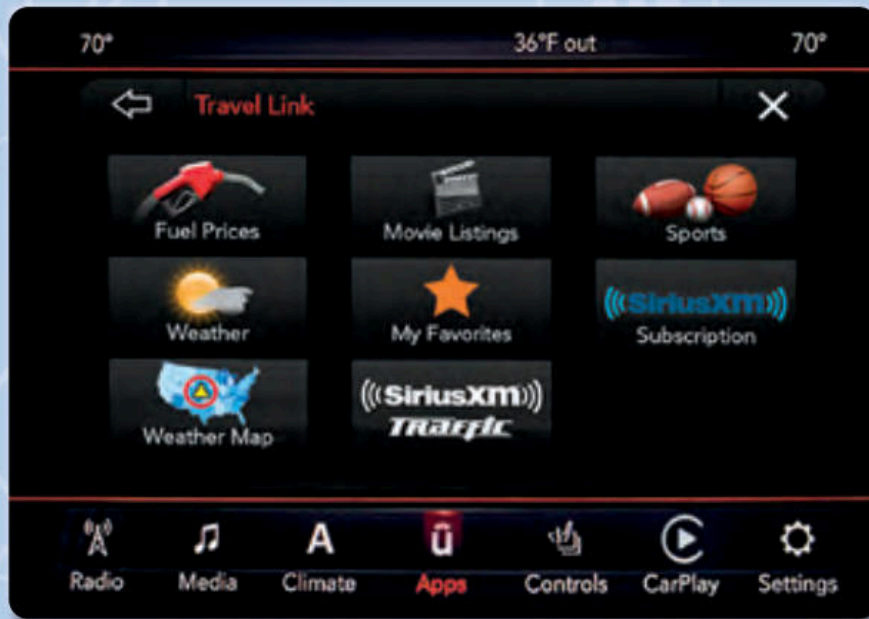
70°

36°F out

70°

Travel Link

Fuel Prices

Movie Listings

Sports

Weather

My Favorites

((SiriusXM))
Subscription

Weather Map

((SiriusXM))
TRAFFIC

Radio

Media

A
Climate

ū
Apps

Controls

CarPlay

Settings